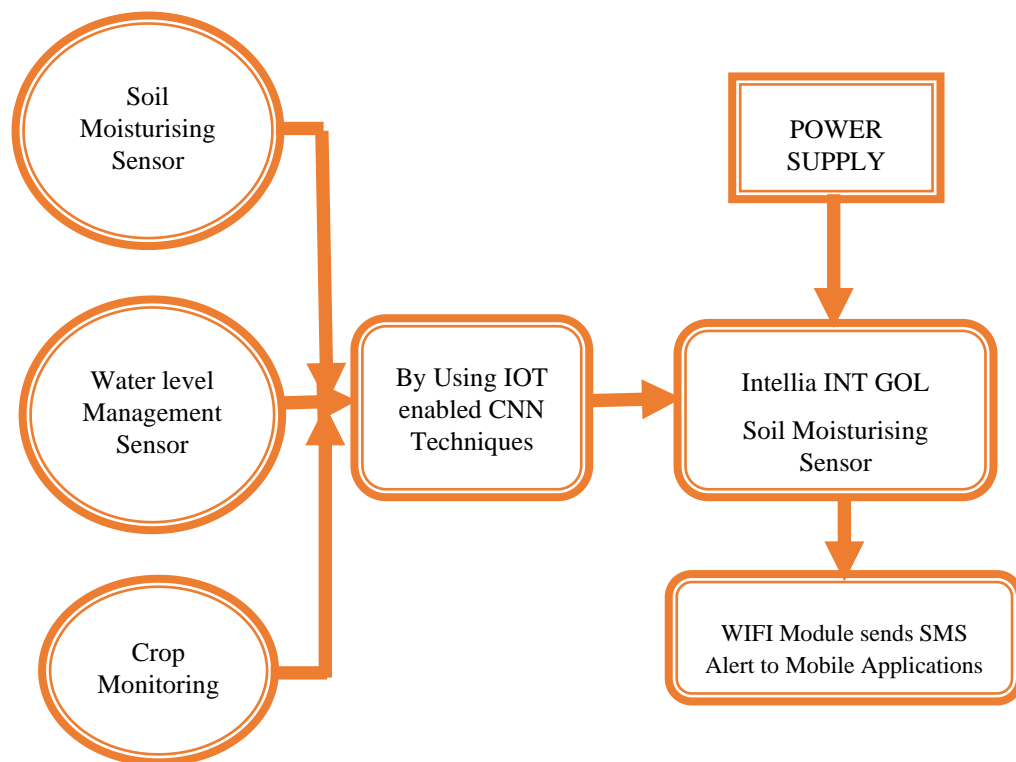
Soil Moisturising Sensor

Water level Management Sensor

Crop Monitoring

By Using IOT enabled CNN Techniques

POWER SUPPLY

Intellia INT GOL

Soil Moisturising Sensor

WIFI Module sends SMS Alert to Mobile Applications